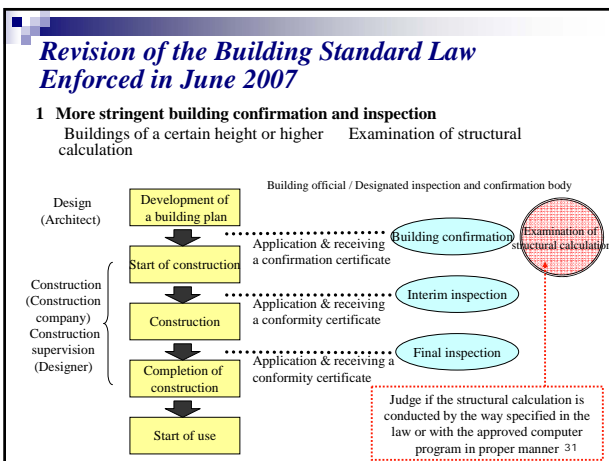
Revision of the Building Standard Law Enforced in June 2007

1 More stringent building confirmation and inspection
Buildings of a certain height or higher Examination of structural calculation

Building official / Designated inspection and confirmation body

Design (Architect)

Development of a building plan

Start of construction

Construction (Construction company)
Construction supervision (Designer)

Construction

Completion of construction

Start of use

Application & receiving a confirmation certificate

Application & receiving a conformity certificate

Application & receiving a conformity certificate

Building confirmation

Examination of structural calculation

Interim inspection

Final inspection

Judge if the structural calculation is conducted by the way specified in the law or with the approved computer program in proper manner

31